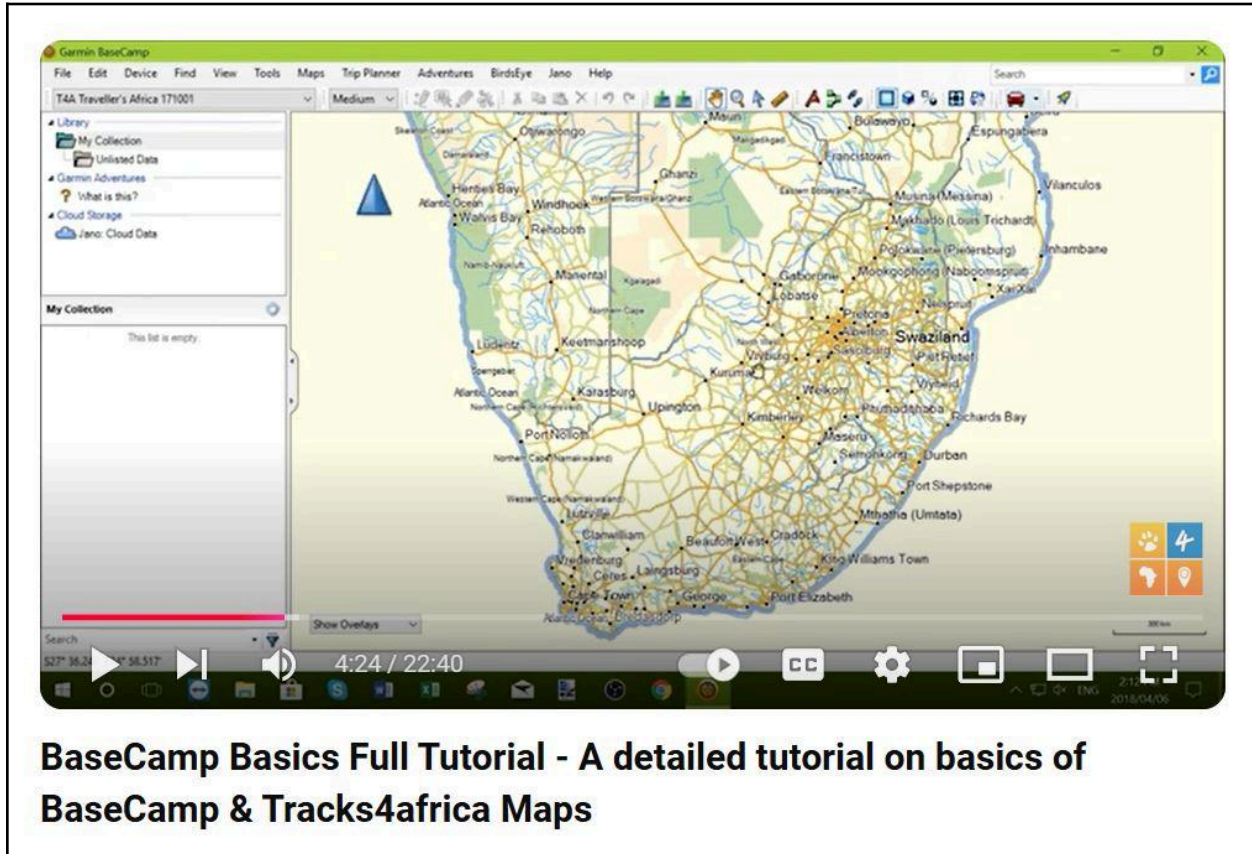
Garmin BaseCamp

File Edit Device Find View Tools Maps Trip Planner Adventures BirdsEye Jano Help

Search

T4A Traveller's Africa 171001

Medium

Library
My Collection
Unlisted Data
Garmin Adventures
What is this?
Cloud Storage
Jano: Cloud Data

My Collection

This list is empty.

Search

S27° 36.24 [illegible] 58.517

Show Overlays

Otjiwarongo
Maun
Bulawayo
Espungabera
Francistown
Ghanzi
Henties Bay
Atlantic Ocean
Walvis Bay
Windhoek
Rehoboth
Musina (Messina)
Vilanculos
Makhado (Louis Trichardt)
Polokwane (Pietersburg)
Inhambane
Mariental
Gaborone
Mookgophong (Naboomspruit)
Lobatse
Xai-Xai
Nelspruit
Pretoria
Swaziland
Luderitz
Keetmanshoop
Northern Cape
Piet Retief
Vryburg
Kuruman
Welkom
Vryheid
Atlantic Ocean
Karasburg
Upington
Kimberley
Phuthaditjhaba
Richards Bay
Port Nolloth
Maseru
Durban
Port Shepstone
Mthatha (Umtata)
Clanwilliam
Beaufort West
Cradock
Vredenburg
King Williams Town
Ceres
Laingsburg
Cape Town
George
Port Elizabeth

4:24 / 22:40

CC

ENG
2018/04/06

BaseCamp Basics Full Tutorial - A detailed tutorial on basics of BaseCamp & Tracks4africa Maps